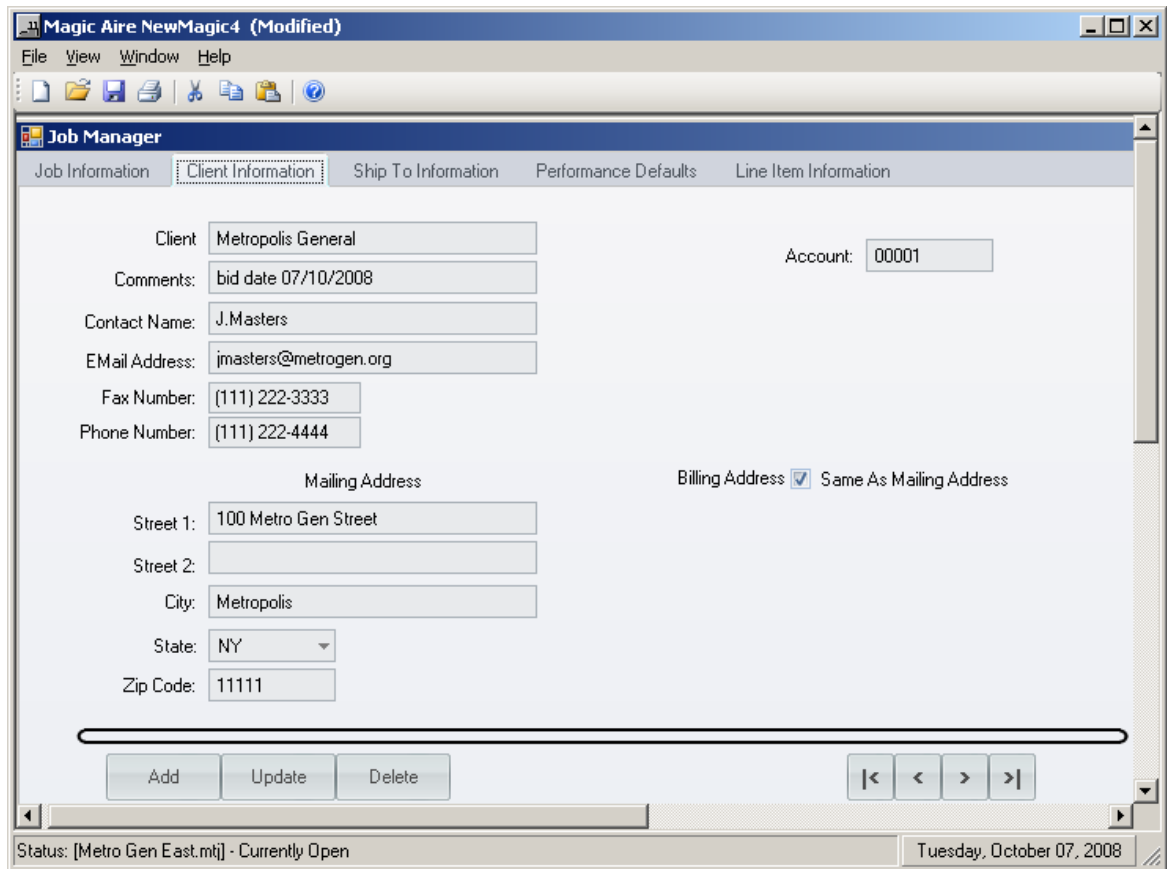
Magic Aire NewMagic4 (Modified)

File View Window Help

Job Manager

Job Information | Client Information | Ship To Information | Performance Defaults | Line Item Information

Client: Metropolis General

Comments: bid date 07/10/2008

Contact Name: J.Masters

EMail Address: jmasters@metrogen.org

Fax Number: (111) 222-3333

Phone Number: (111) 222-4444

Account: 00001

Mailing Address

Billing Address Same As Mailing Address

Street 1: 100 Metro Gen Street

Street 2:

City: Metropolis

State: NY

Zip Code: 11111

Add Update Delete

|< < > >|

Status: [Metro Gen East.mtj] - Currently Open

Tuesday, October 07, 2008